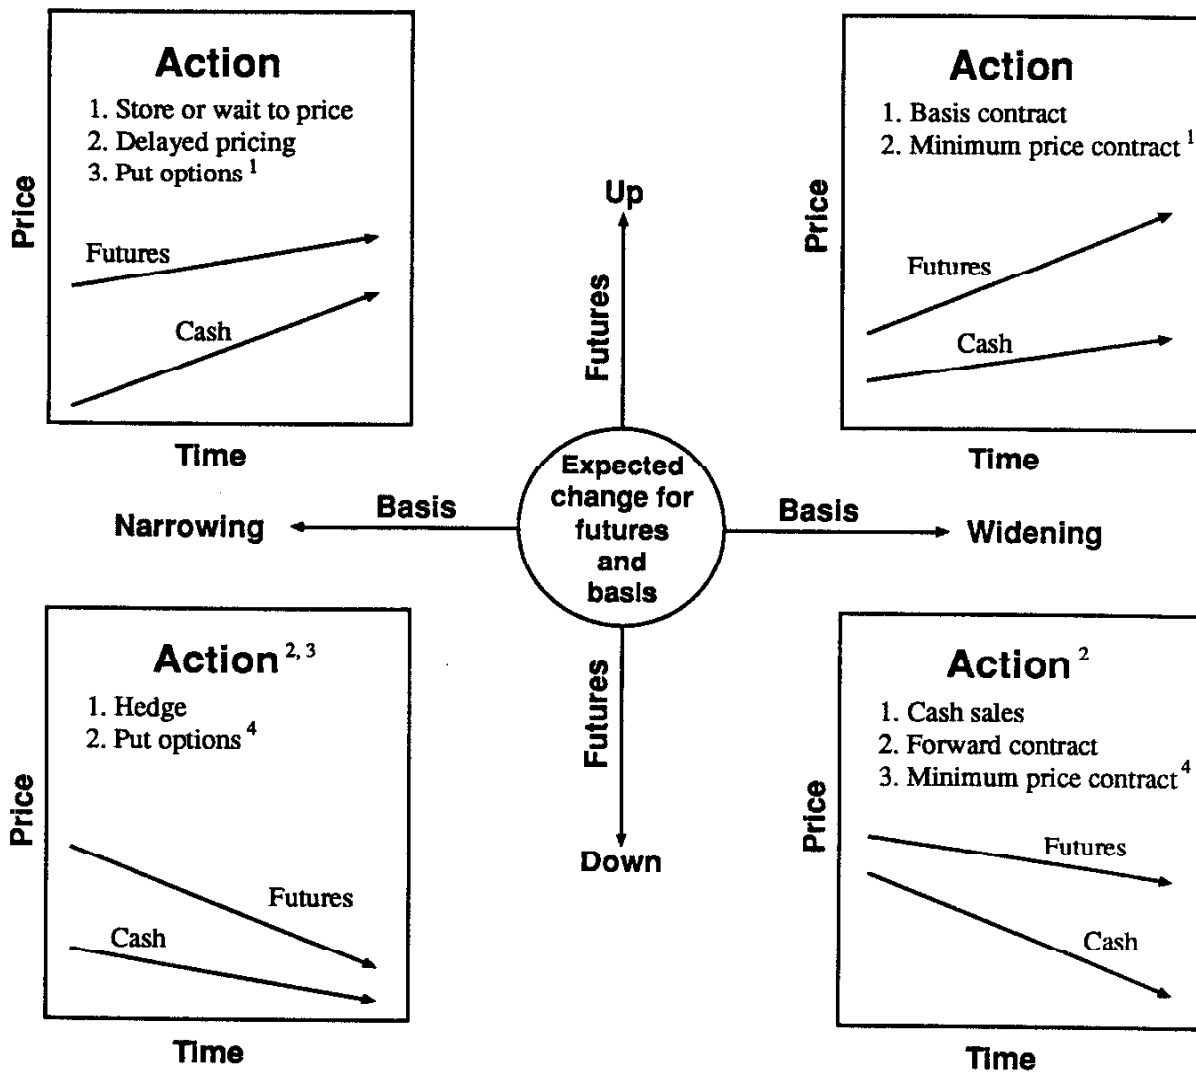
Action
1. Store or wait to price
2. Delayed pricing
3. Put options $^1$

Price

Futures

Cash

Time

Action
1. Basis contract
2. Minimum price contract $^1$

Price

Futures

Cash

Time

Up

Futures

Expected change for futures and basis

Basis

Narrowing

Basis

Widening

Futures

Down

Action $^{2,3}$
1. Hedge
2. Put options $^4$

Price

Futures

Cash

Time

Action $^2$
1. Cash sales
2. Forward contract
3. Minimum price contract $^4$

Price

Futures

Cash

Time